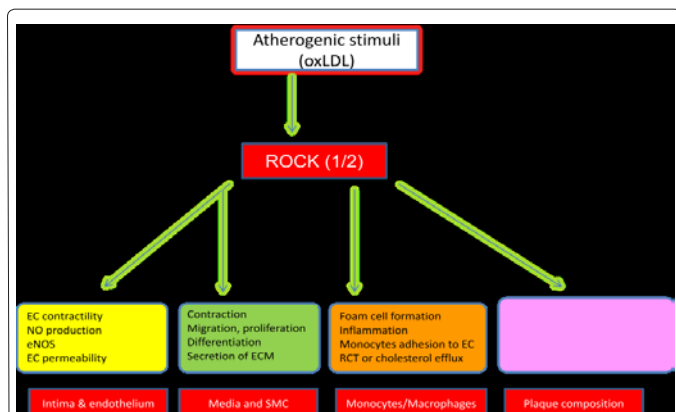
Atherogenic stimuli
(oxLDL)

ROCK (1/2)

EC contractility
NO production
eNOS
EC permeability

Contraction
Migration, proliferation
Differentiation
Secretion of ECM

Foam cell formation
Inflammation
Monocytes adhesion to EC
RCT or cholesterol efflux

Intima & endothelium

Media and SMC

Monocytes/Macrophages

Plaque composition